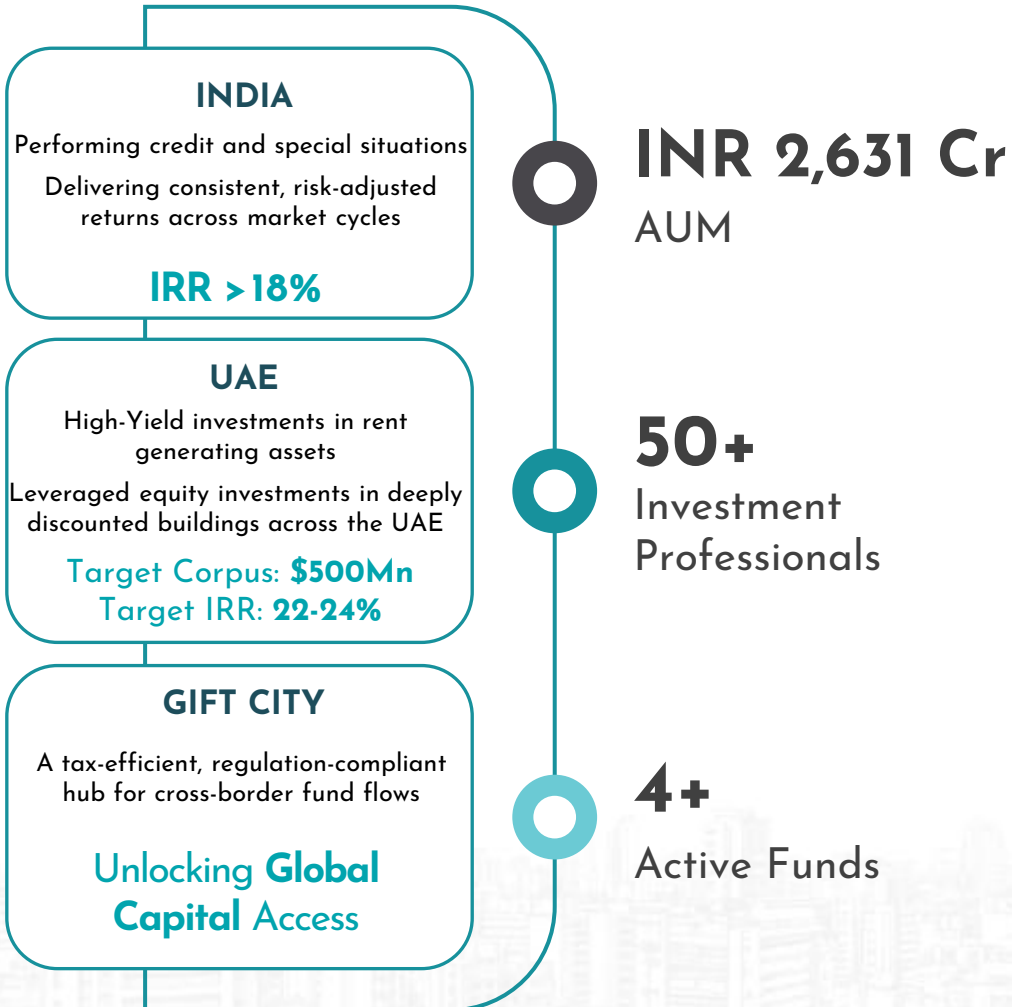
INDIA

Performing credit and special situations

Delivering consistent, risk-adjusted returns across market cycles

IRR >18%

UAE

High-Yield investments in rent generating assets

Leveraged equity investments in deeply discounted buildings across the UAE

Target Corpus: $500Mn
Target IRR: 22-24%

GIFT CITY

A tax-efficient, regulation-compliant hub for cross-border fund flows

Unlocking Global Capital Access

INR 2,631 Cr
AUM

50+
Investment Professionals

4+
Active Funds